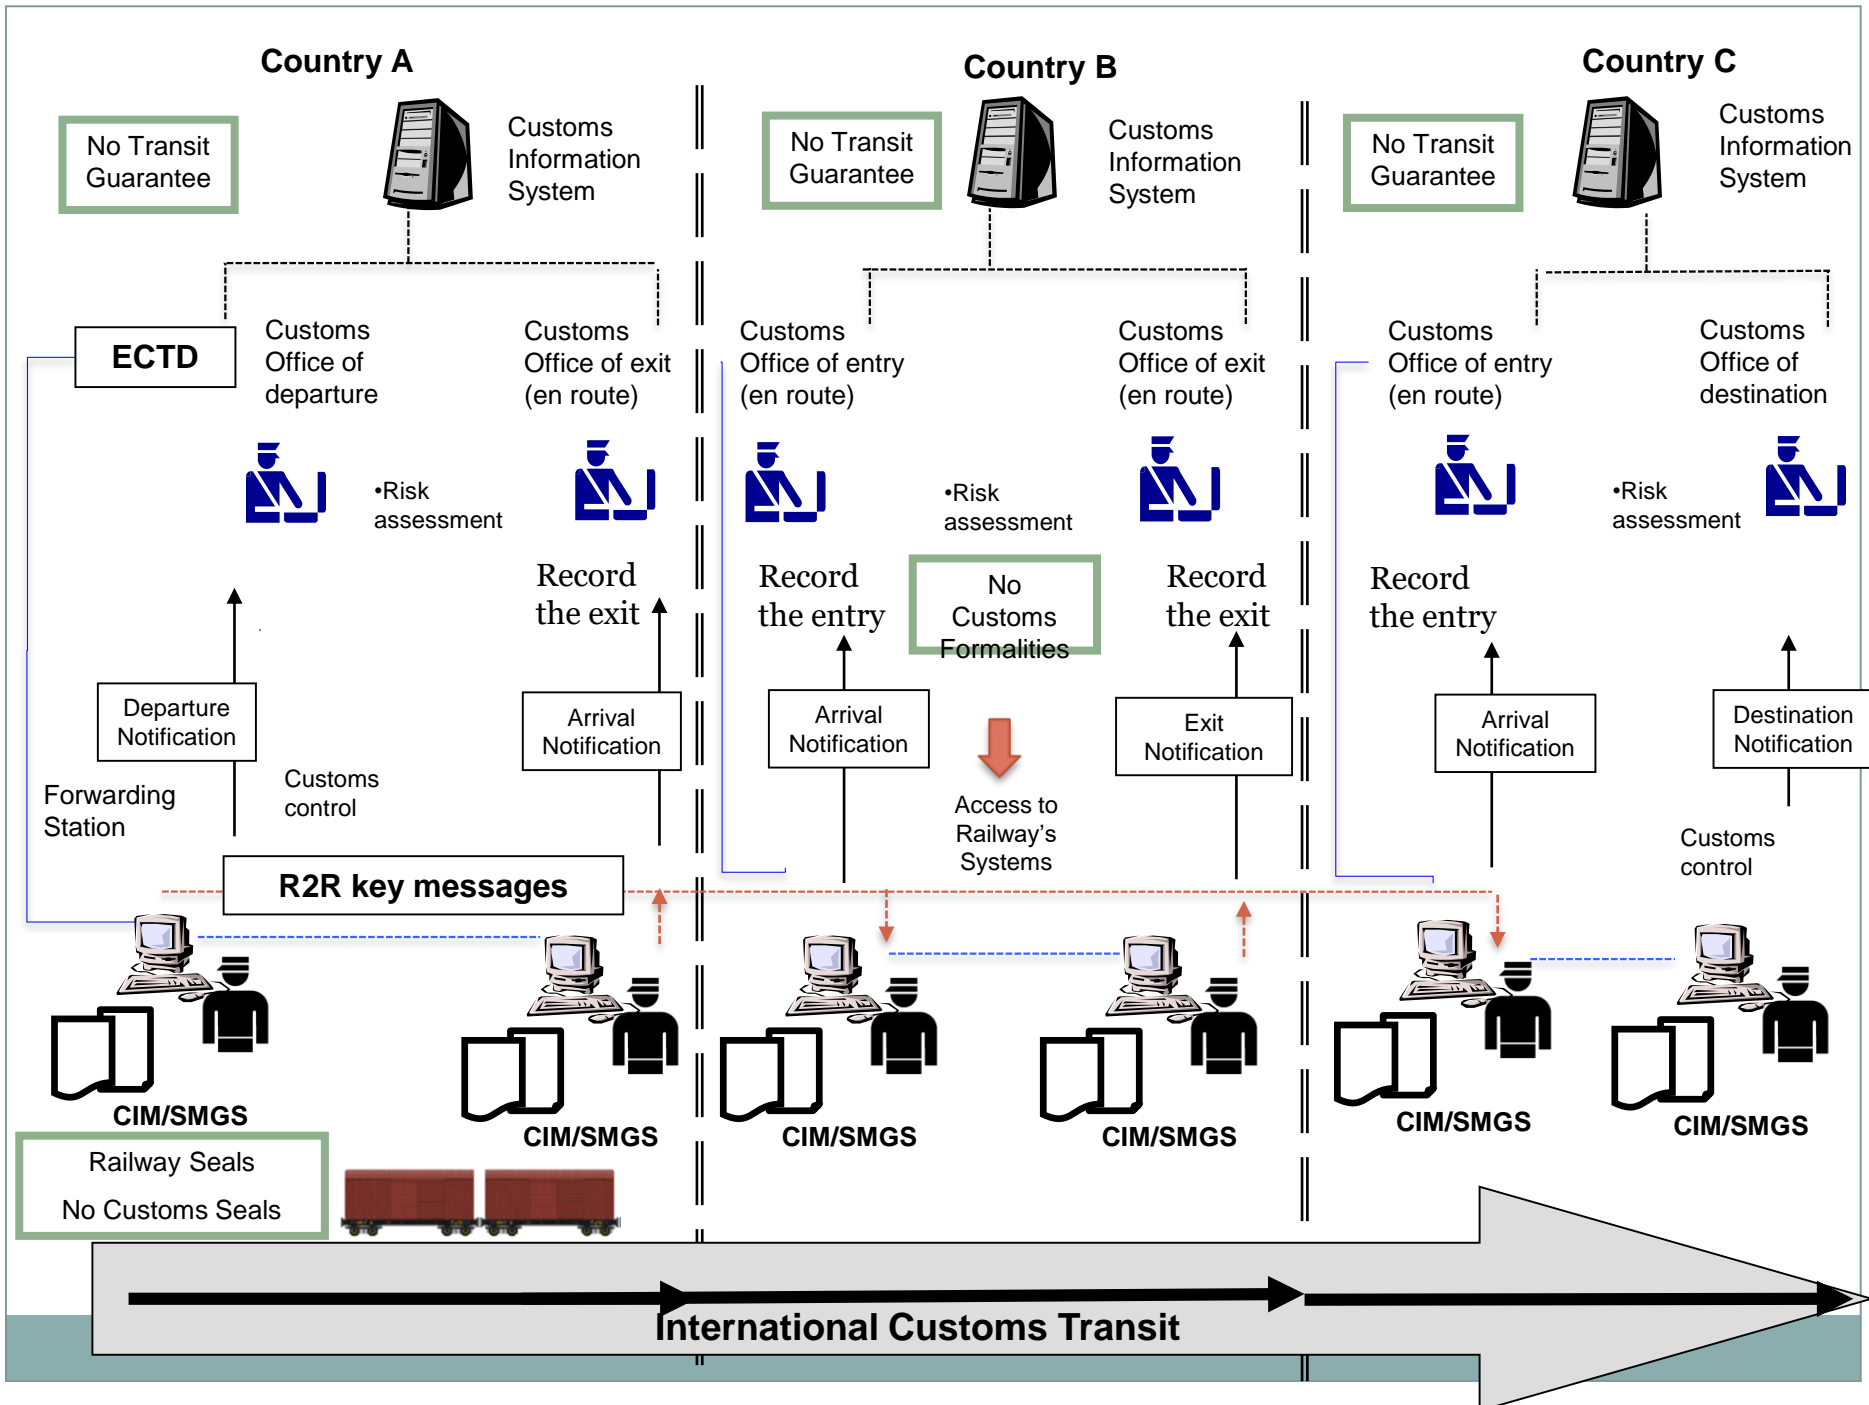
Country A

No Transit Guarantee

Customs Information System

ECTD

Customs Office of departure

Customs Office of exit (en route)

•Risk assessment

Record the exit

Departure Notification

Arrival Notification

Forwarding Station

Customs control

Country B

No Transit Guarantee

Customs Information System

Customs Office of entry (en route)

Customs Office of exit (en route)

•Risk assessment

Record the entry

No Customs Formalities

Record the exit

Arrival Notification

Exit Notification

Access to Railway's Systems

Country C

No Transit Guarantee

Customs Information System

Customs Office of entry (en route)

Customs Office of destination

•Risk assessment

Record the entry

Arrival Notification

Destination Notification

Customs control

R2R key messages

CIM/SMGS

CIM/SMGS

CIM/SMGS

CIM/SMGS

CIM/SMGS

CIM/SMGS

Railway Seals

No Customs Seals

International Customs Transit